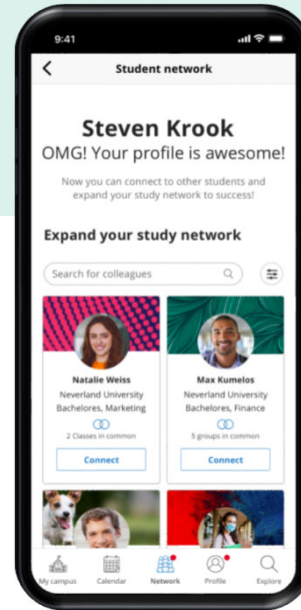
9:41

Student network

Steven Krook

OMG! Your profile is awesome!

Now you can connect to other students and expand your study network to success!

Expand your study network

Search for colleagues

Natalie Weiss
Neverland University
Bachelores, Marketing
2 Classes in common
Connect

Max Kumelos
Neverland University
Bachelores, Finance
5 groups in common
Connect

My campus
Calendar
Network
Profile
Explore